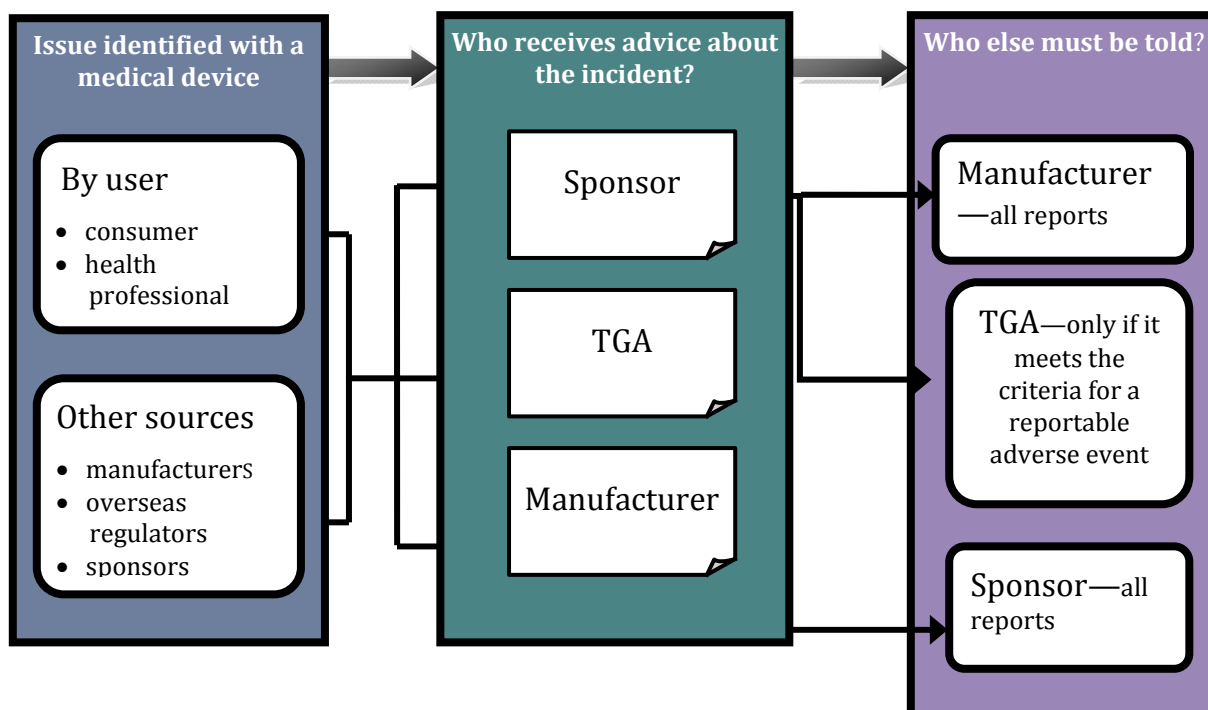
Issue identified with a medical device

By user

- consumer
- health professional

Other sources

- manufacturerS
- overseas regulators
- sponsors

Who receives advice about the incident?

Sponsor

TGA

Manufacturer

Who else must be told?

Manufacturer—all reports

TGA—only if it meets the criteria for a reportable adverse event

Sponsor—all reports